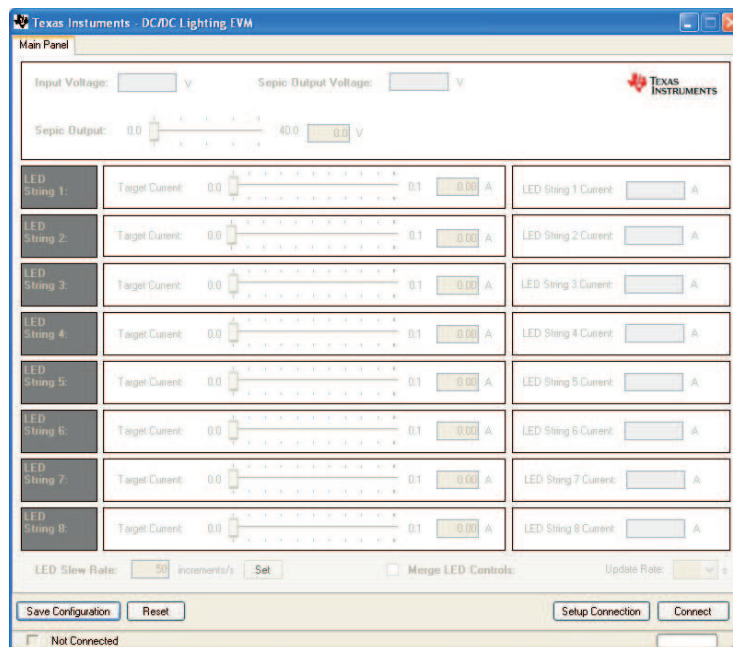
Texas Instuments - DC/DC Lighting EVM

Main Panel

Input Voltage: V Sepic Output Voltage: V

TEXAS INSTRUMENTS

Sepic Output: 0.0 40.0 0.0 V

LED String 1: Target Current: 0.0 0.1 0.00 A LED String 1 Current: A

LED String 2: Target Current: 0.0 0.1 0.00 A LED String 2 Current: A

LED String 3: Target Current: 0.0 0.1 0.00 A LED String 3 Current: A

LED String 4: Target Current: 0.0 0.1 0.00 A LED String 4 Current: A

LED String 5: Target Current: 0.0 0.1 0.00 A LED String 5 Current: A

LED String 6: Target Current: 0.0 0.1 0.00 A LED String 6 Current: A

LED String 7: Target Current: 0.0 0.1 0.00 A LED String 7 Current: A

LED String 8: Target Current: 0.0 0.1 0.00 A LED String 8 Current: A

LED Slew Rate: 50 increments/s Set Merge LED Controls: Update Rate: s

Save Configuration Reset Setup Connection Connect

Not Connected